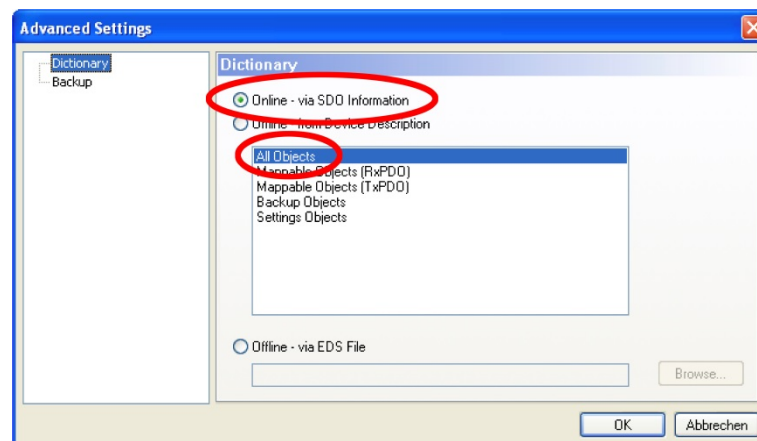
Advanced Settings

Dictionary
Backup

Dictionary

Online - via SDO Information

Offline - from Device Description

All Objects
Mappable Objects (RxPDO)
Mappable Objects (TxPDO)
Backup Objects
Settings Objects

Offline - via EDS File

Browse...

OK
Abbrechen